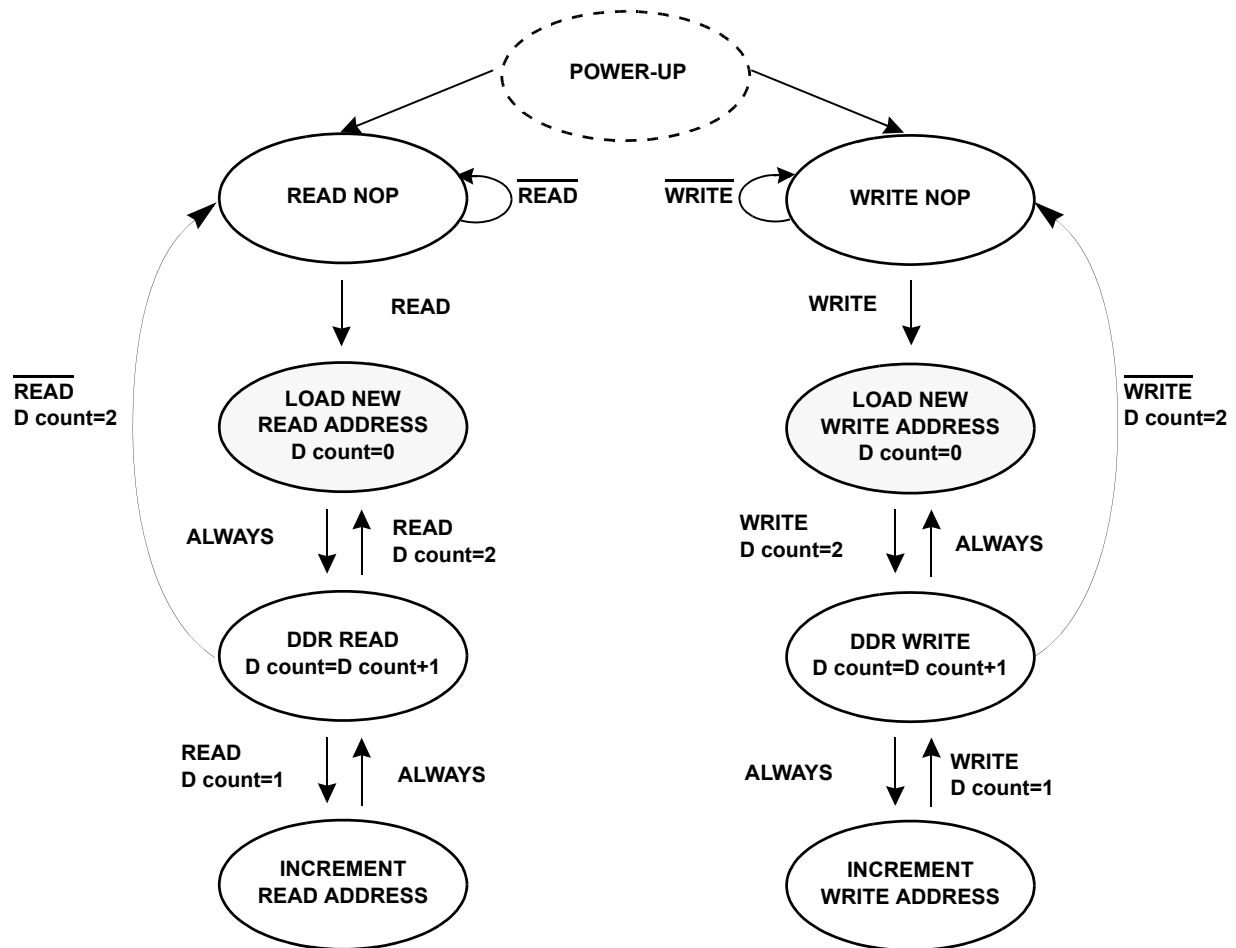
POWER-UP

READ NOP

$\overline{\text{READ}}$

$\overline{\text{WRITE}}$

WRITE NOP

READ

WRITE

$\overline{\text{READ}}$
D count=2

LOAD NEW
READ ADDRESS
D count=0

LOAD NEW
WRITE ADDRESS
D count=0

$\overline{\text{WRITE}}$
D count=2

ALWAYS

READ
D count=2

WRITE
D count=2

ALWAYS

DDR READ
D count=D count+1

DDR WRITE
D count=D count+1

READ
D count=1

ALWAYS

ALWAYS

WRITE
D count=1

INCREMENT
READ ADDRESS

INCREMENT
WRITE ADDRESS